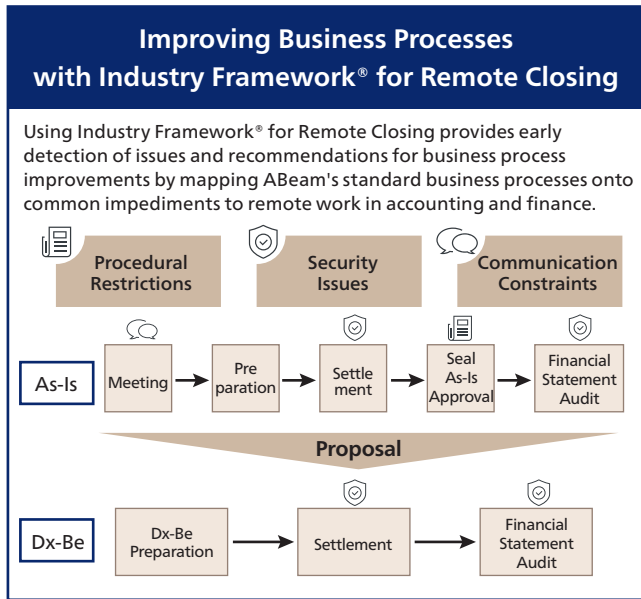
Improving Business Processes with Industry Framework® for Remote Closing

Using Industry Framework® for Remote Closing provides early detection of issues and recommendations for business process improvements by mapping ABeam's standard business processes onto common impediments to remote work in accounting and finance.

Procedural Restrictions

Security Issues

Communication Constraints

As-Is

Meeting

Pre paration

Settle ment

Seal As-Is Approval

Financial Statement Audit

Proposal

Dx-Be

Dx-Be Preparation

Settlement

Financial Statement Audit